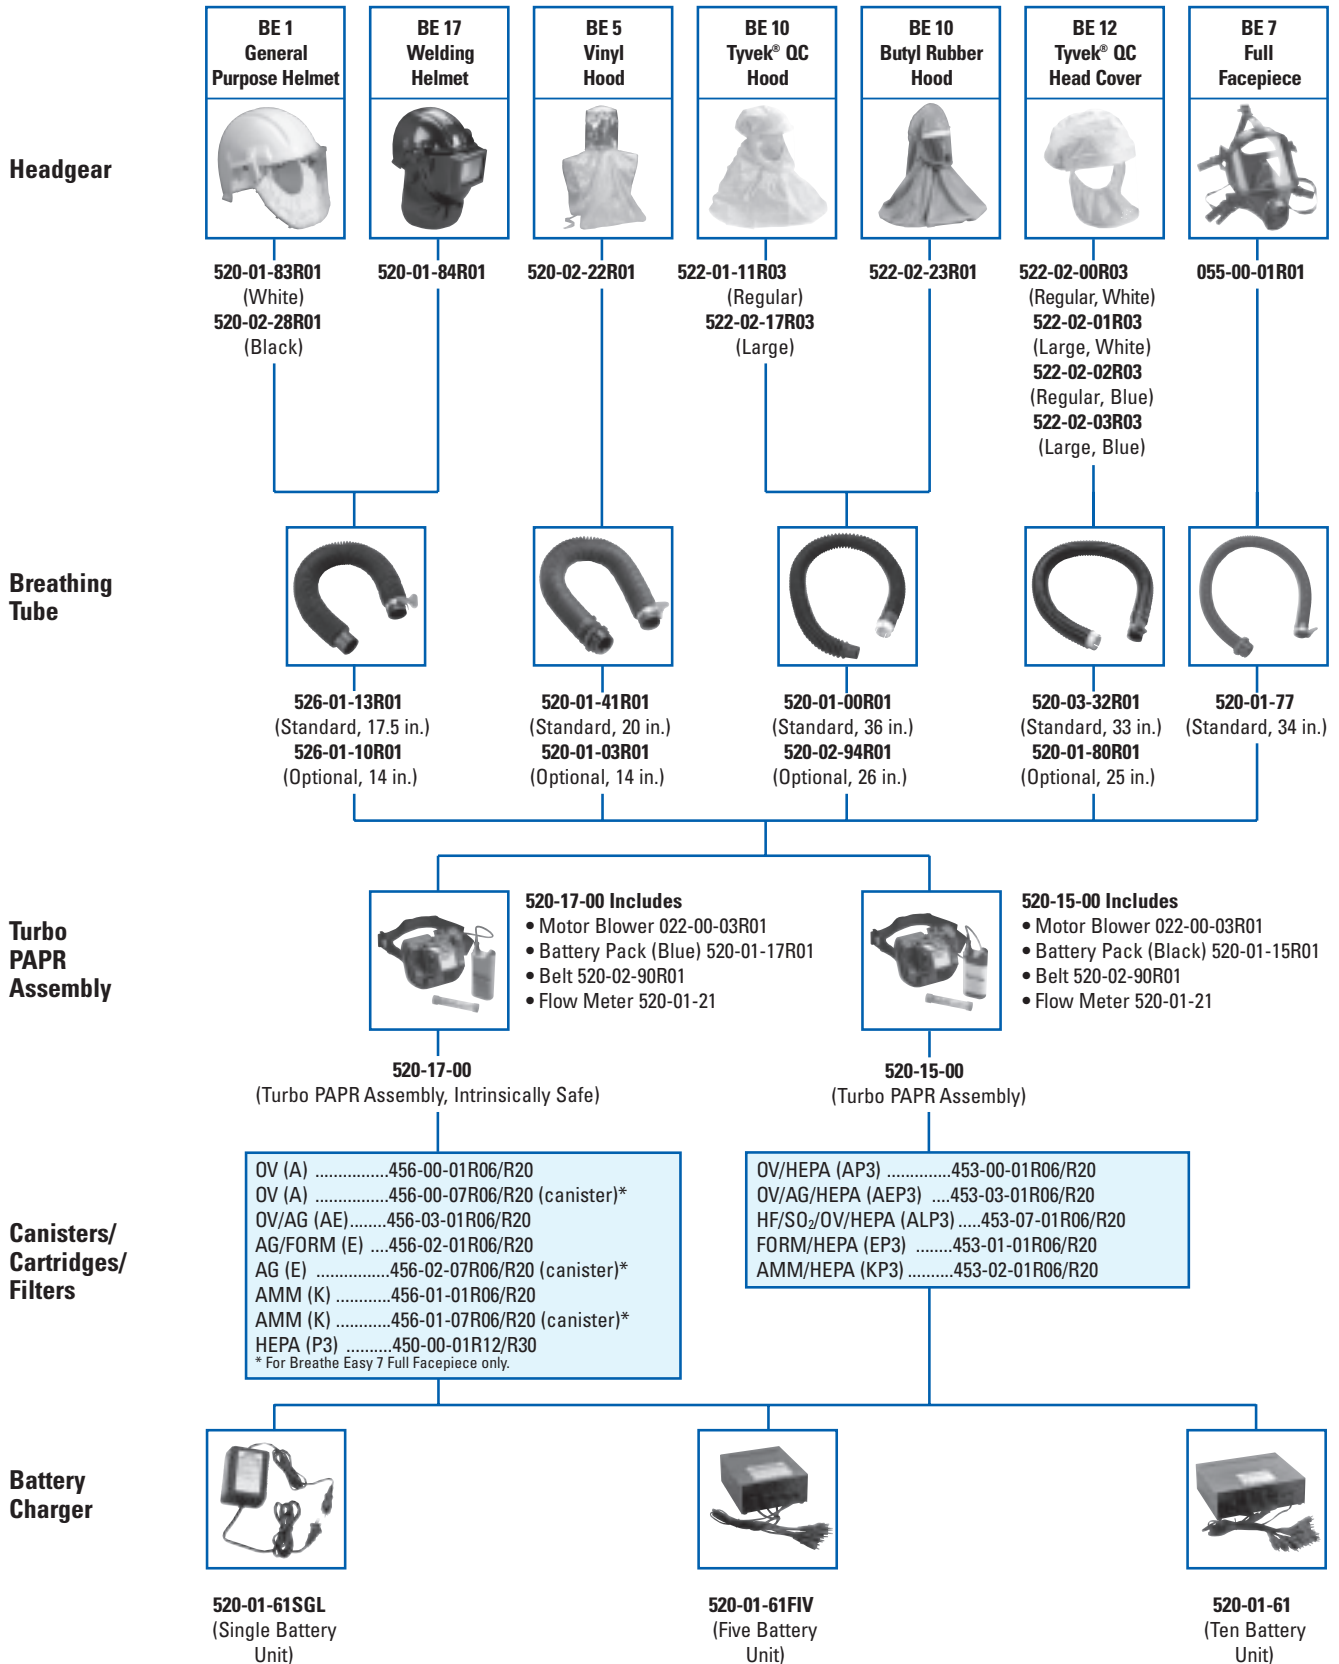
Headgear

BE 1 General Purpose Helmet

520-01-83R01 (White) 520-02-28R01 (Black)

BE 17 Welding Helmet

520-01-84R01

BE 5 Vinyl Hood

520-02-22R01

BE 10 Tyvek® QC Hood

522-01-11R03 (Regular) 522-02-17R03 (Large)

BE 10 Butyl Rubber Hood

522-02-23R01

BE 12 Tyvek® QC Head Cover

522-02-00R03 (Regular, White) 522-02-01R03 (Large, White) 522-02-02R03 (Regular, Blue) 522-02-03R03 (Large, Blue)

BE 7 Full Facepiece

055-00-01R01

Breathing Tube

526-01-13R01 (Standard, 17.5 in.) 526-01-10R01 (Optional, 14 in.)

520-01-41R01 (Standard, 20 in.) 520-01-03R01 (Optional, 14 in.)

520-01-00R01 (Standard, 36 in.) 520-02-94R01 (Optional, 26 in.)

520-03-32R01 (Standard, 33 in.) 520-01-80R01 (Optional, 25 in.)

520-01-77 (Standard, 34 in.)

Turbo PAPR Assembly

520-17-00 Includes
• Motor Blower 022-00-03R01
• Battery Pack (Blue) 520-01-17R01
• Belt 520-02-90R01
• Flow Meter 520-01-21

520-17-00
(Turbo PAPR Assembly, Intrinsically Safe)

520-15-00 Includes
• Motor Blower 022-00-03R01
• Battery Pack (Black) 520-01-15R01
• Belt 520-02-90R01
• Flow Meter 520-01-21

520-15-00
(Turbo PAPR Assembly)

Canisters/ Cartridges/ Filters

OV (A) ................456-00-01R06/R20
OV (A) ................456-00-07R06/R20 (canister)*
OV/AG (AE)........456-03-01R06/R20
AG/FORM (E) ....456-02-01R06/R20
AG (E) ................456-02-07R06/R20 (canister)*
AMM (K) ............456-01-01R06/R20
AMM (K) ............456-01-07R06/R20 (canister)*
HEPA (P3) ..........450-00-01R12/R30
* For Breathe Easy 7 Full Facepiece only.

OV/HEPA (AP3) .............453-00-01R06/R20
OV/AG/HEPA (AEP3) ....453-03-01R06/R20
HF/$SO_2$/OV/HEPA (ALP3).....453-07-01R06/R20
FORM/HEPA (EP3) ........453-01-01R06/R20
AMM/HEPA (KP3) ..........453-02-01R06/R20

Battery Charger

520-01-61SGL (Single Battery Unit)

520-01-61FIV (Five Battery Unit)

520-01-61 (Ten Battery Unit)